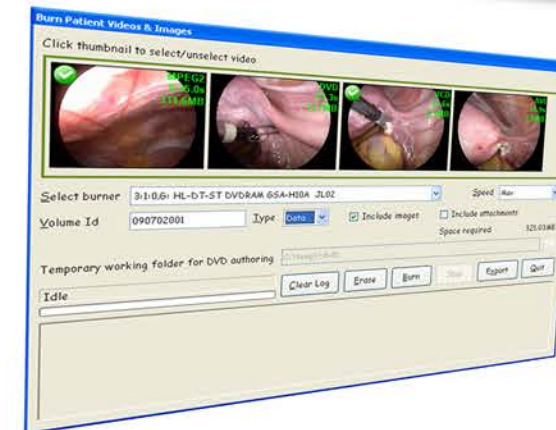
Burn Patient Videos & Images

Click thumbnail to select/unselect video

MPEG2
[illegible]
111.6MB

DVD
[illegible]

DVD
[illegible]

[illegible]

Select burner 3:1:0,6: HL-DT-ST DVDRAM GSA-H10A JL02

Speed Max

Volume Id 090702001

Type Data

Include images

Include attachments

Space required 325.03MB

Temporary working folder for DVD authoring

Idle

Clear Log

Erase

Burn

Stop

Export

Quit